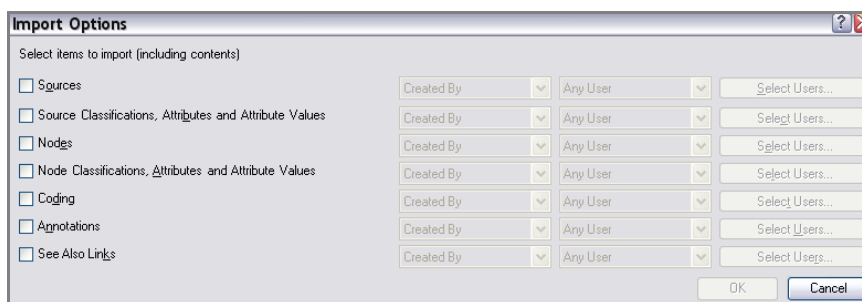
Import Options

Select items to import (including contents)

| | | | |
|---|---|---|---|
| Sources | Created By | Any User | Select Users... |
| Source Classifications, Attributes and Attribute Values | Created By | Any User | Select Users... |
| Nodes | Created By | Any User | Select Users... |
| Node Classifications, Attributes and Attribute Values | Created By | Any User | Select Users... |
| Coding | Created By | Any User | Select Users... |
| Annotations | Created By | Any User | Select Users... |
| See Also Links | Created By | Any User | Select Users... |

OK Cancel